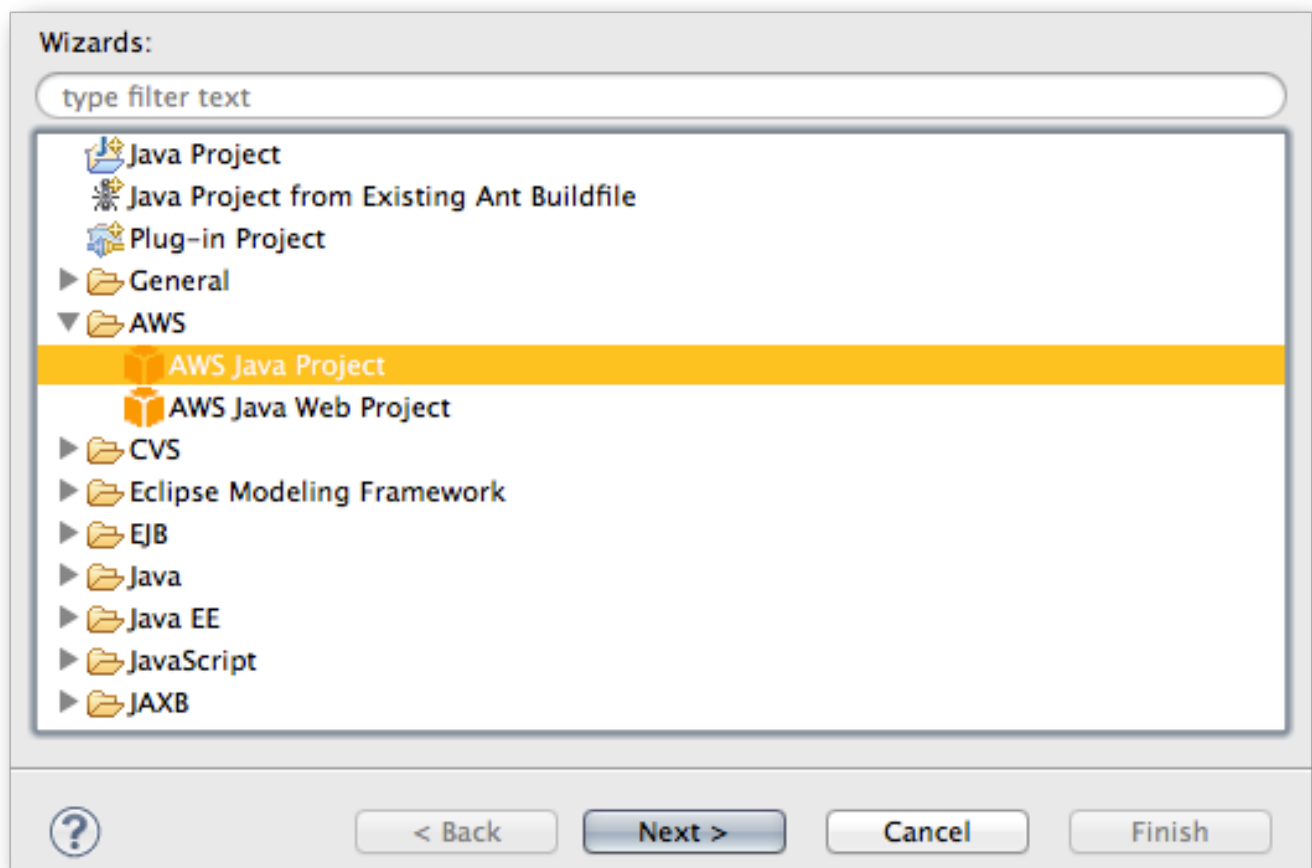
Wizards:

type filter text

Java Project
Java Project from Existing Ant Buildfile
Plug-in Project
General
AWS
AWS Java Project
AWS Java Web Project
CVS
Eclipse Modeling Framework
EJB
Java
Java EE
JavaScript
JAXB

?

< Back

Next >

Cancel

Finish